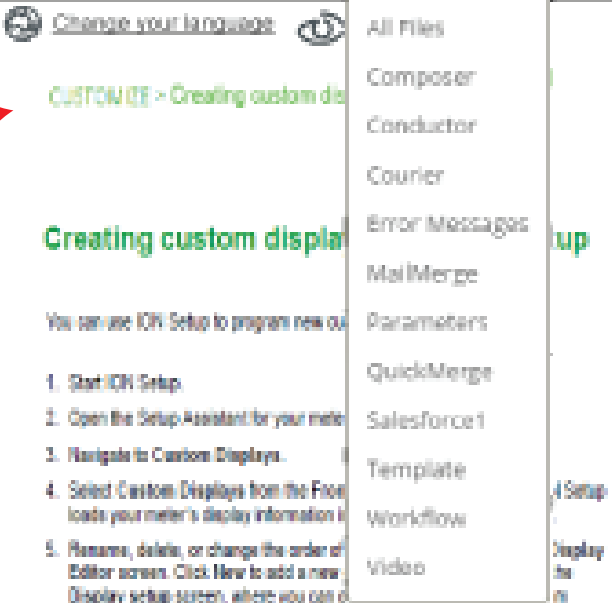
Change your language

CUSTOM DE > Creating custom dis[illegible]

Creating custom displa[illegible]tup

You can use ION Setup to program new cu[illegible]

1. Start ION Setup.
2. Open the Setup Assistant for your mete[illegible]
3. Navigate to Custom Displays.
4. Select Custom Displays from the Fro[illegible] Setup loads your meter's display information i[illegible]
5. Rename, delete, or change the order o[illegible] Display Editor screen. Click New to add a new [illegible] the Display setup screen, where you can c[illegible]

All Files
Composer
Conductor
Courier
Error Messages
MailMerge
Parameters
QuickMerge
Salesforce1
Template
Workflow
Video